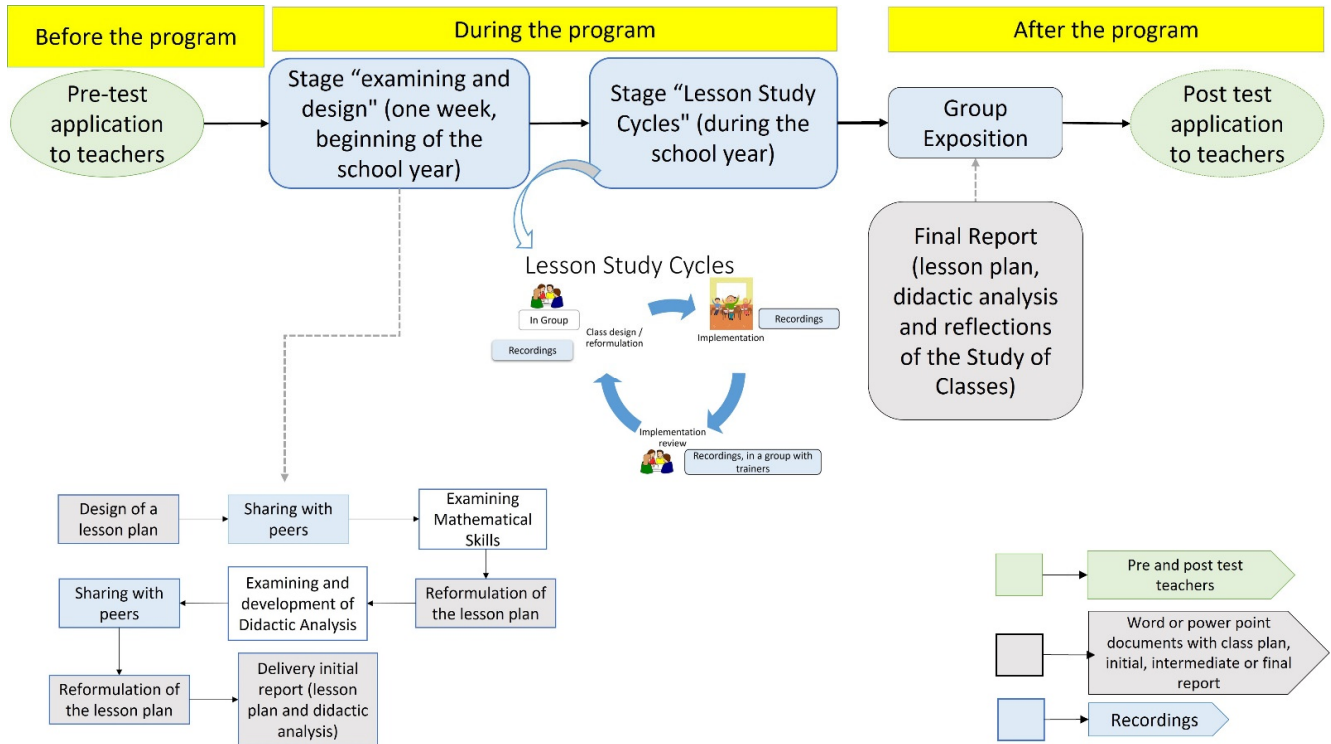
Before the program

During the program

After the program

Pre-test application to teachers

Stage “examining and design" (one week, beginning of the school year)

Stage “Lesson Study Cycles" (during the school year)

Group Exposition

Post test application to teachers

Final Report (lesson plan, didactic analysis and reflections of the Study of Classes)

Lesson Study Cycles

In Group

Class design / reformulation

Recordings

Implementation

Recordings

Implementation review

Recordings, in a group with trainers

Design of a lesson plan

Sharing with peers

Examining Mathematical Skills

Reformulation of the lesson plan

Examining and development of Didactic Analysis

Sharing with peers

Reformulation of the lesson plan

Delivery initial report (lesson plan and didactic analysis)

Pre and post test teachers

Word or power point documents with class plan, initial, intermediate or final report

Recordings